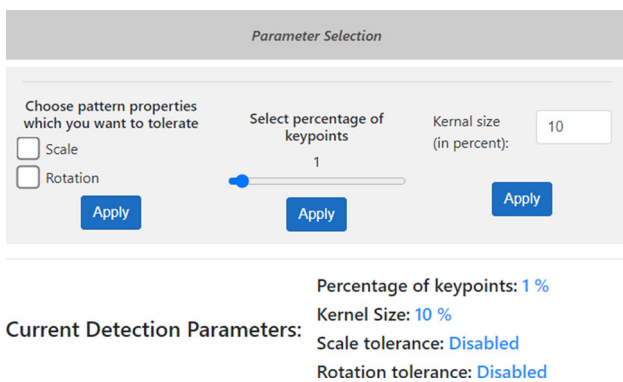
Parameter Selection

Choose pattern properties which you want to tolerate

Scale

Rotation

Apply

Select percentage of keypoints

1

Apply

Kernal size (in percent):

10

Apply

Current Detection Parameters:

Percentage of keypoints: 1 %

Kernel Size: 10 %

Scale tolerance: Disabled

Rotation tolerance: Disabled